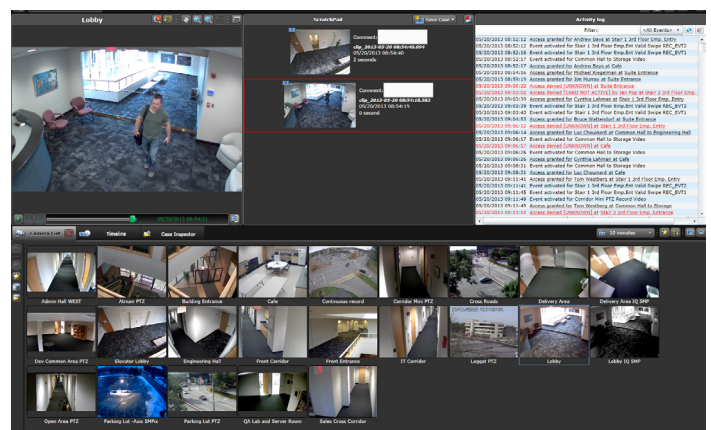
Lobby

ScratchPad

Save Case

Activity log

Filter: <All Events>

Comment:
clip_2013-05-20 08:54:45.004
05/20/2013 08:54:40
2 seconds

Comment:
clip_2013-05-20 08:54:16.563
05/20/2013 08:54:15
0 second

05/20/2013 08:52:12 Access granted for Andrew Baye at Stair 1 3rd Floor Emp. Entry
05/20/2013 08:52:12 Event activated for Stair 1 3rd Floor Emp.Ent Valid Swipe REC_EVT1
05/20/2013 08:52:16 Event activated for Stair 1 3rd Floor Emp.Ent Valid Swipe REC_EVT2
05/20/2013 08:52:17 Event activated for Common Hall to Storage Video
05/20/2013 08:52:17 Access granted for Andrew Baye at Cafe
05/20/2013 08:54:16 Access granted for Michael Kogelman at Suite Entrance
05/20/2013 08:55:06 Access granted for Jim Hurney at Suite Entrance
05/20/2013 08:59:22 Access denied [UNKNOWN] at Suite Entrance
05/20/2013 08:59:52 Access denied [CARD NOT ACTIVE] for Jeri Hop at Stair 1 3rd Floor Emp. Entry
05/20/2013 09:03:39 Access granted for Cynthia Lohman at Stair 1 3rd Floor Emp. Entry
05/20/2013 09:03:39 Event activated for Stair 1 3rd Floor Emp.Ent Valid Swipe REC_EVT1
05/20/2013 09:03:43 Event activated for Stair 1 3rd Floor Emp.Ent Valid Swipe REC_EVT2
05/20/2013 09:04:53 Access granted for Bruce Steltenhof at Suite Entrance
05/20/2013 09:05:12 Access denied [UNKNOWN] at Stair 1 3rd Floor Emp. Entry
05/20/2013 09:06:14 Access granted for Luc Chouinard at Common Hall to Engineering Hall
05/20/2013 09:06:17 Event activated for Common Hall to Storage Video
05/20/2013 09:06:17 Access denied [UNKNOWN] at Cafe
05/20/2013 09:06:26 Event activated for Common Hall to Storage Video
05/20/2013 09:06:26 Access granted for Cynthia Lohman at Cafe
05/20/2013 09:08:31 Event activated for Common Hall to Storage Video
05/20/2013 09:08:31 Access granted for Luc Chouinard at Cafe
05/20/2013 09:11:41 Access granted for Tom Westberg at Stair 1 3rd Floor Emp. Entry
05/20/2013 09:11:41 Event activated for Stair 1 3rd Floor Emp.Ent Valid Swipe REC_EVT1
05/20/2013 09:11:45 Event activated for Stair 1 3rd Floor Emp.Ent Valid Swipe REC_EVT2
05/20/2013 09:11:49 Event activated for Corridor Mini PTZ Record Video
05/20/2013 09:11:49 Access granted for Tom Westberg at Common Hall to Storage
05/20/2013 09:13:11 Access denied [UNKNOWN] at Stair 1 3rd Floor Emp. Entry

05/20/2013 08:54:21

Camera List

Timeline

Case Inspector

33 minutes

Admin Hall WEST
Atrium PTZ
Building Entrance
Cafe
Continuous record
Corridor Mini PTZ
Cross Roads
Delivery Area
Delivery Area IQ 5MP
Dev Common Area PTZ
Elevator Lobby
Engineering Hall
Front Corridor
Front Entrance
IT Corridor
Leggat PTZ
Lobby
Lobby IQ 5MP
Open Area PTZ
Parking Lot -Axis 5MPix
Parking Lot PTZ
QA Lab and Server Room
Sales Cross Corridor